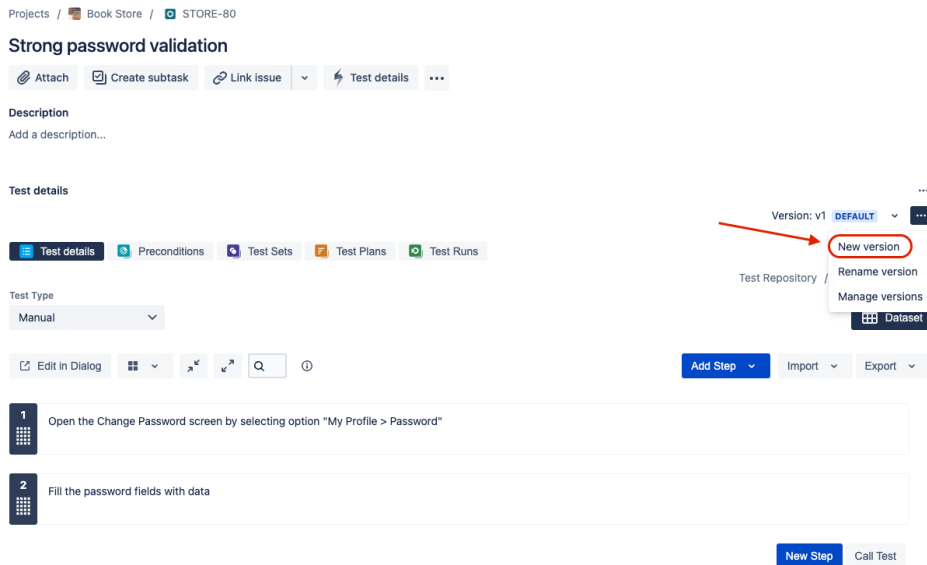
Projects / Book Store / STORE-80

Strong password validation

Attach Create subtask Link issue Test details •••

Description

Add a description...

Test details

Version: v1 DEFAULT

Test details Preconditions Test Sets Test Plans Test Runs

New version
Rename version
Manage versions

Test Repository /

Test Type

Manual

Dataset

Edit in Dialog

Add Step Import Export

1 Open the Change Password screen by selecting option "My Profile > Password"

2 Fill the password fields with data

New Step Call Test